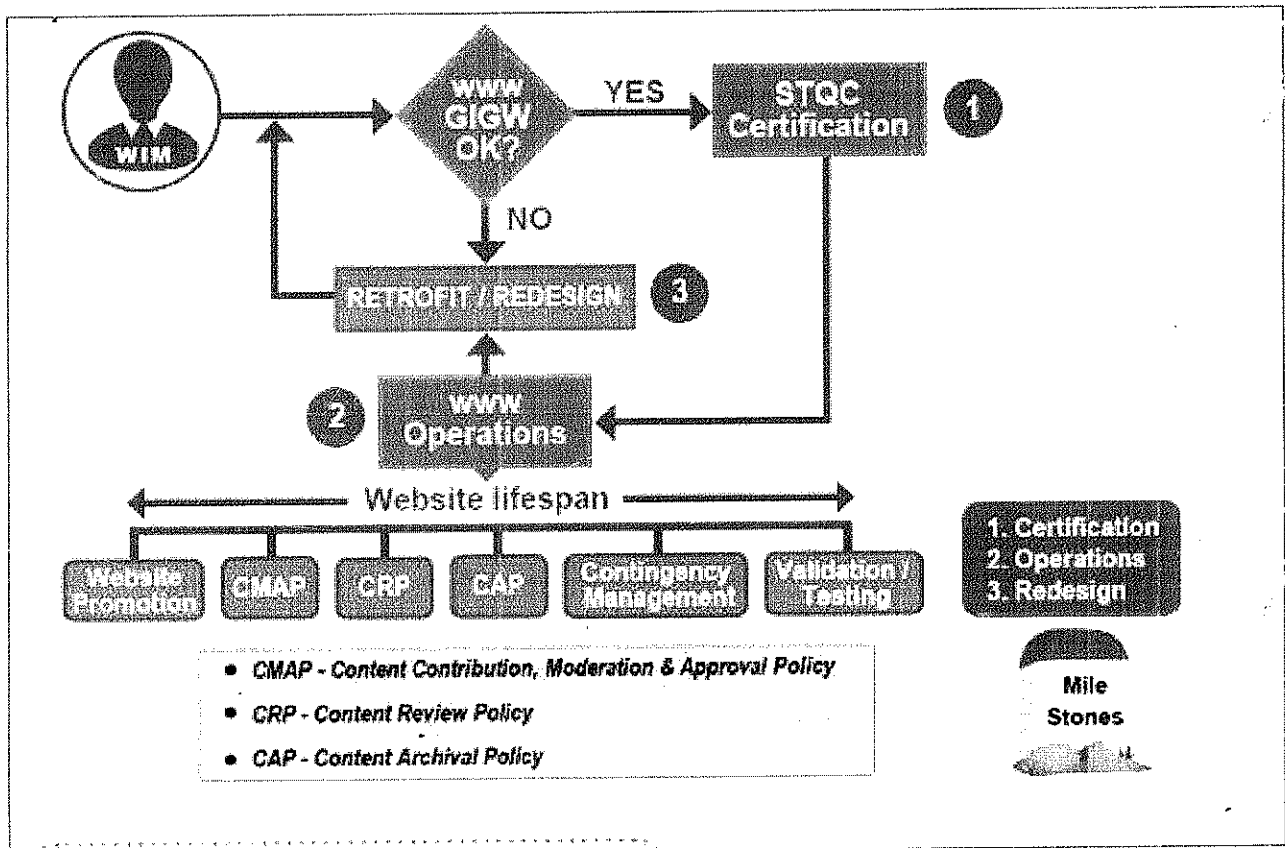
WIM

www GIGW OK?

YES

STQC Certification

1

NO

RETROFIT / REDESIGN

3

2

www Operations

Website lifespan

Website Promotion

CMAP

CRP

CAP

Contingency Management

Validation / Testing

1. Certification
2. Operations
3. Redesign

- CMAP - Content Contribution, Moderation & Approval Policy
- CRP - Content Review Policy
- CAP - Content Archival Policy

Mile Stones